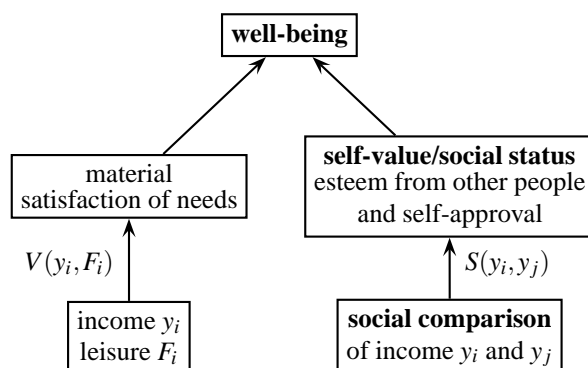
**well-being**

material satisfaction of needs

**self-value/social status**
esteem from other people and self-approval

$V(y_i, F_i)$

$S(y_i, y_j)$

income $y_i$
leisure $F_i$

**social comparison**
of income $y_i$ and $y_j$